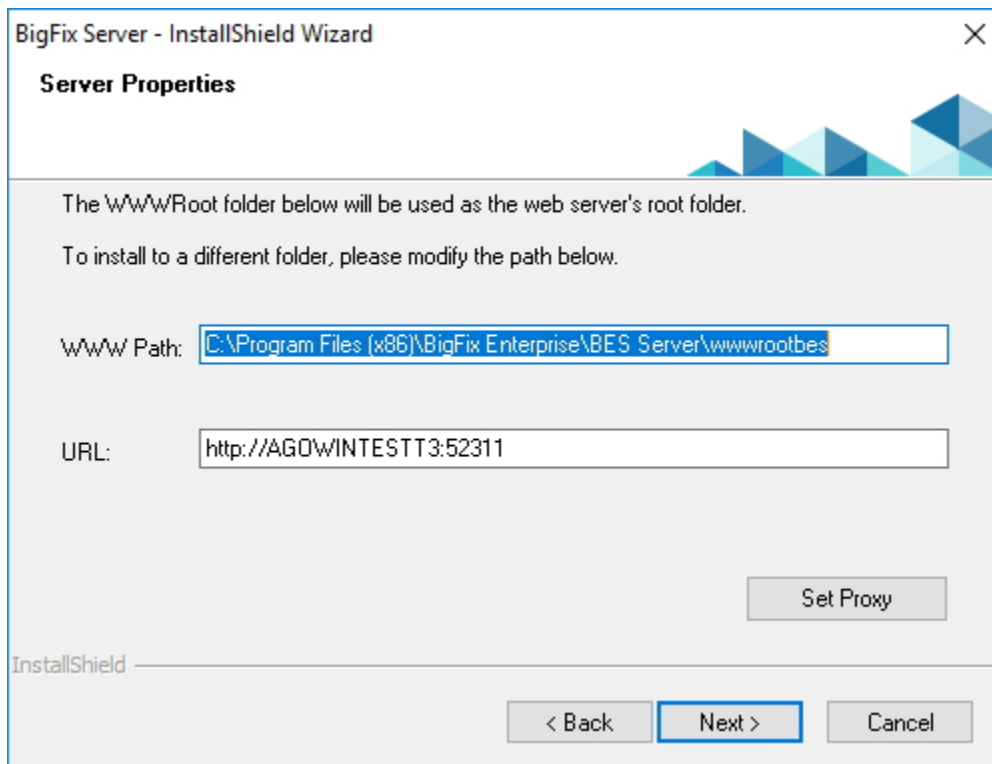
BigFix Server - InstallShield Wizard

×

Server Properties

The WWWRoot folder below will be used as the web server's root folder.

To install to a different folder, please modify the path below.

WWW Path: C:\Program Files (x86)\BigFix Enterprise\BES Server\wwwrootbes

URL: http://AGOWINTESTT3:52311

Set Proxy

InstallShield

< Back

Next >

Cancel